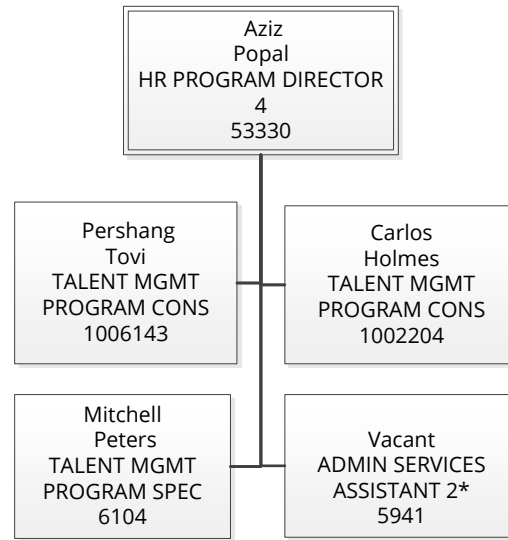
Aziz
Popal
HR PROGRAM DIRECTOR
4
53330

Pershang
Tovi
TALENT MGMT
PROGRAM CONS
1006143

Carlos
Holmes
TALENT MGMT
PROGRAM CONS
1002204

Mitchell
Peters
TALENT MGMT
PROGRAM SPEC
6104

Vacant
ADMIN SERVICES
ASSISTANT 2*
5941